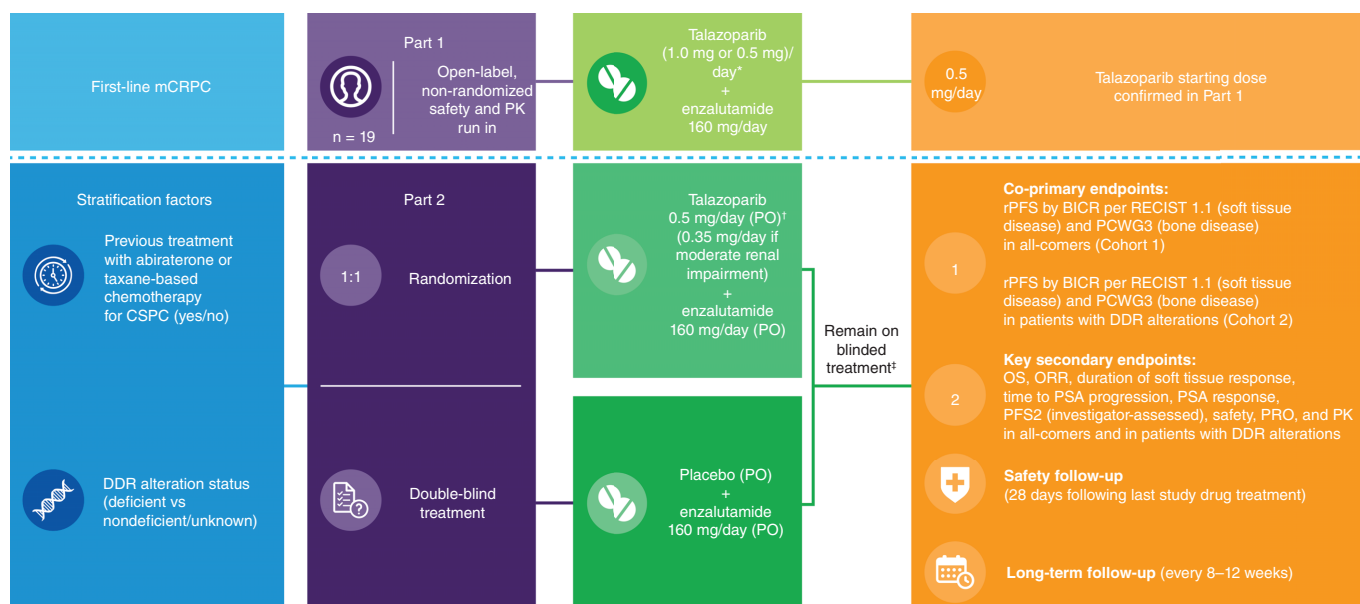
First-line mCRPC

Part 1

n = 19

Open-label, non-randomized safety and PK run in

Talazoparib (1.0 mg or 0.5 mg)/ day*
+
enzalutamide 160 mg/day

0.5 mg/day

Talazoparib starting dose confirmed in Part 1

Stratification factors

Previous treatment with abiraterone or taxane-based chemotherapy for CSPC (yes/no)

DDR alteration status (deficient vs nondeficient/unknown)

Part 2

1:1

Randomization

Double-blind treatment

Talazoparib 0.5 mg/day (PO)† (0.35 mg/day if moderate renal impairment)
+
enzalutamide 160 mg/day (PO)

Placebo (PO)
+
enzalutamide 160 mg/day (PO)

Remain on blinded treatment‡

1

Co-primary endpoints:
rPFS by BICR per RECIST 1.1 (soft tissue disease) and PCWG3 (bone disease) in all-comers (Cohort 1)

rPFS by BICR per RECIST 1.1 (soft tissue disease) and PCWG3 (bone disease) in patients with DDR alterations (Cohort 2)

2

Key secondary endpoints:
OS, ORR, duration of soft tissue response, time to PSA progression, PSA response, PFS2 (investigator-assessed), safety, PRO, and PK in all-comers and in patients with DDR alterations

Safety follow-up
(28 days following last study drug treatment)

Long-term follow-up (every 8–12 weeks)